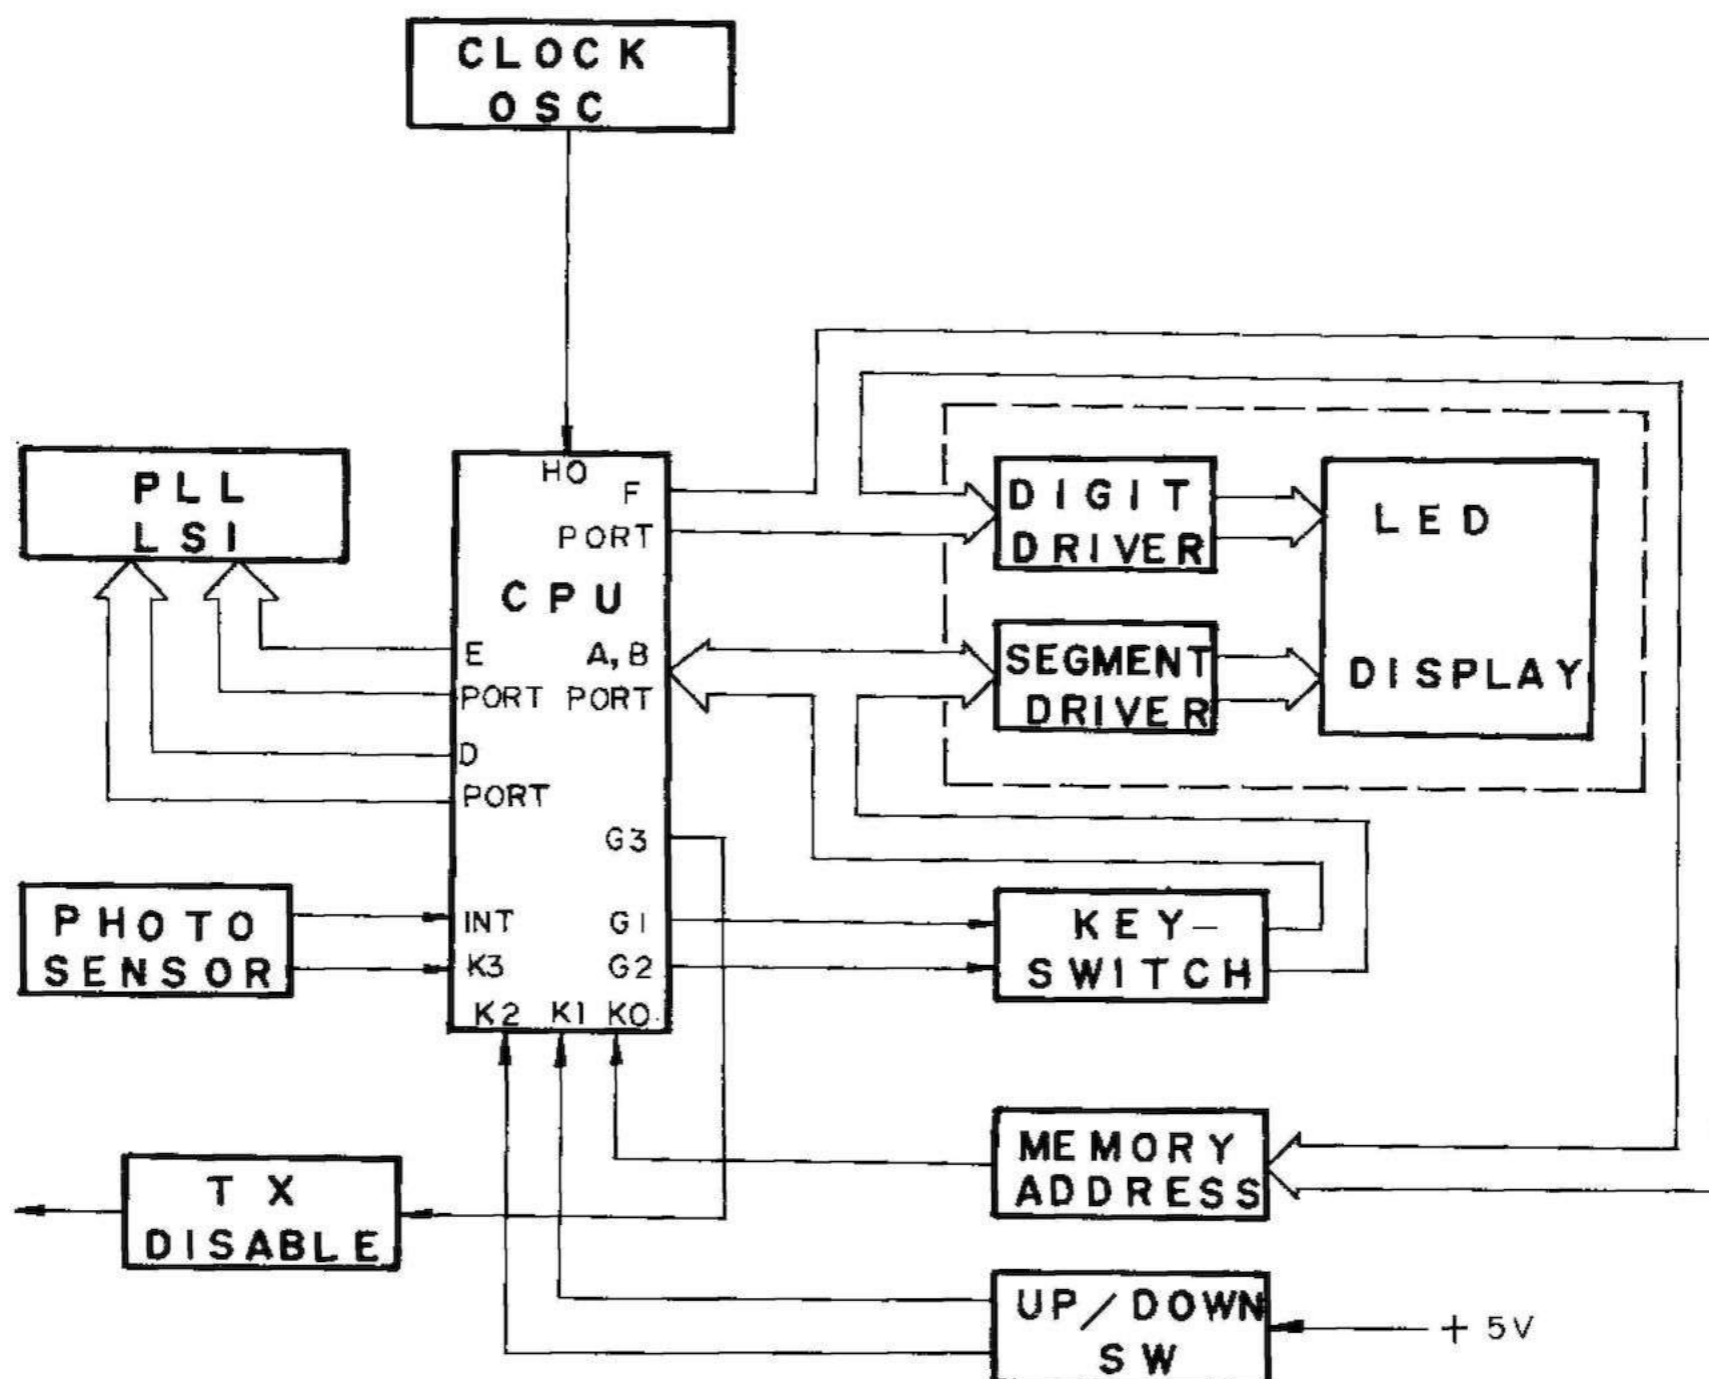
CLOCK OSC

PLL LSI

HO

F PORT

CPU

E PORT

A, B PORT

D PORT

G3

DIGIT DRIVER

SEGMENT DRIVER

LED DISPLAY

PHOTO SENSOR

INT

K3

G1

G2

K2 K1 KO

KEY-SWITCH

MEMORY ADDRESS

TX DISABLE

UP/DOWN SW

+ 5V